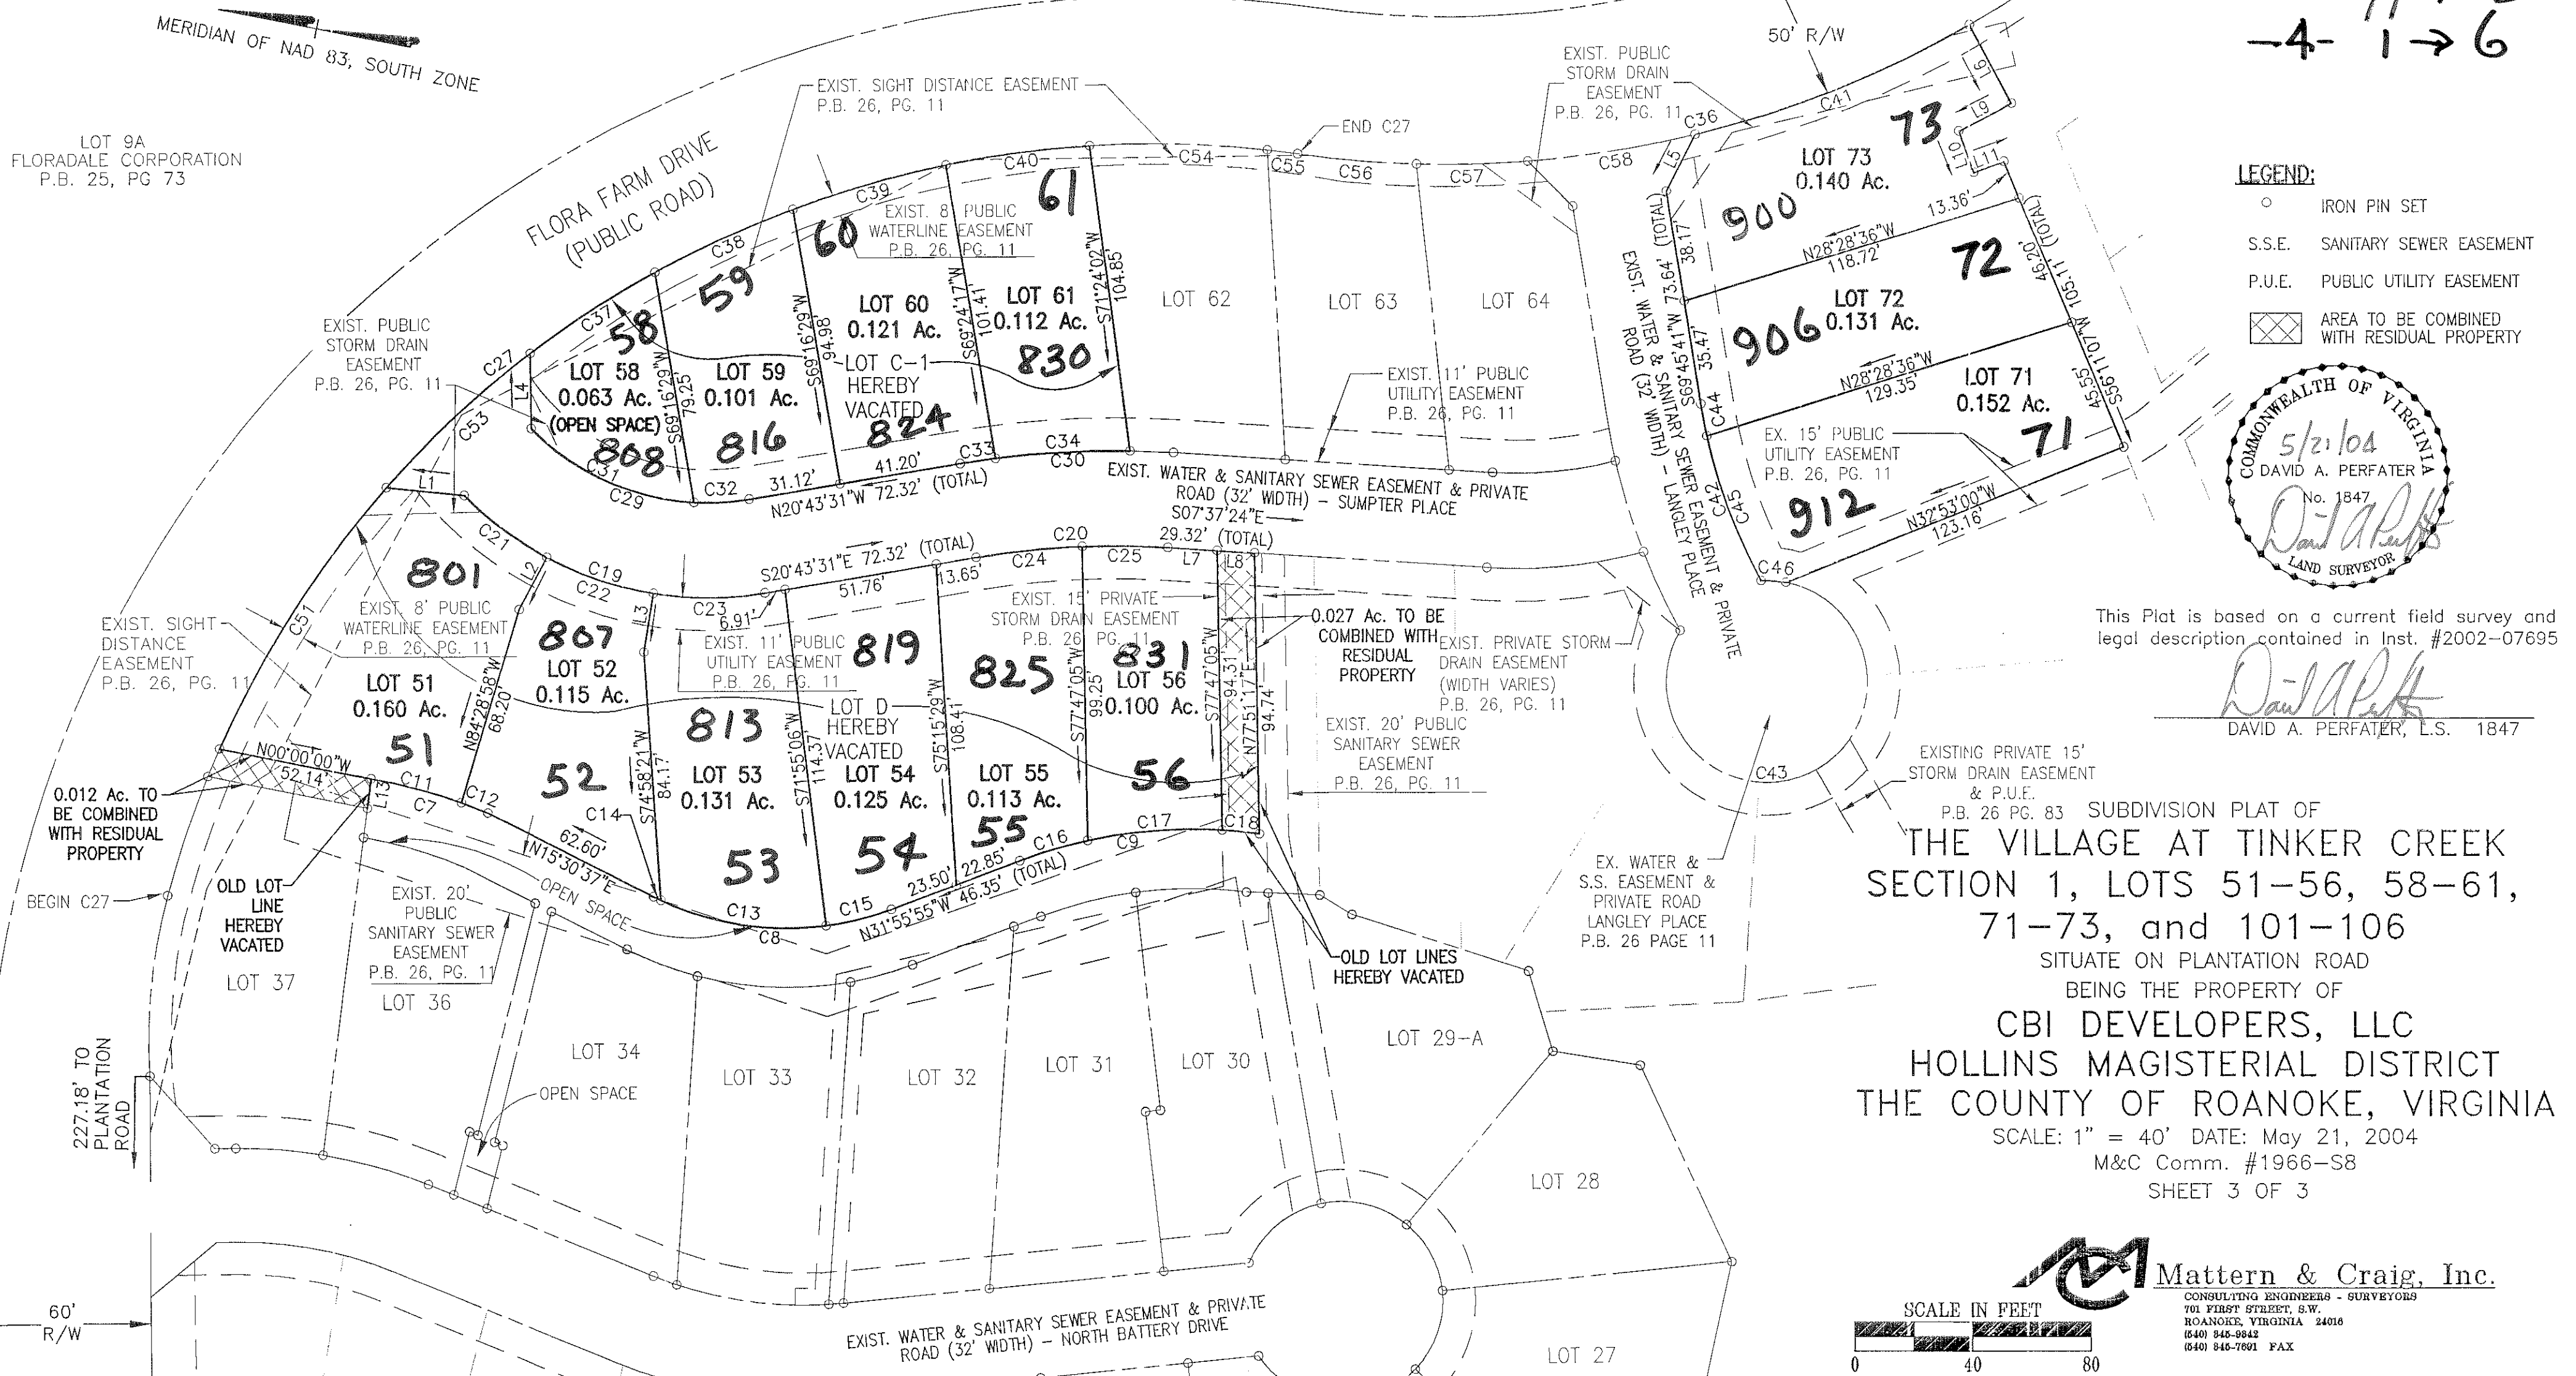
MERIDIAN OF NAD 83, SOUTH ZONE

-4- 1→6

LOT 9A
FLORADALE CORPORATION
P.B. 25, PG 73

FLORA FARM DRIVE
(PUBLIC ROAD)

EXIST. SIGHT DISTANCE EASEMENT
P.B. 26, PG. 11

50' R/W

EXIST. PUBLIC STORM DRAIN EASEMENT
P.B. 26, PG. 11

END C27

C54 C55 C56 C57 C58 C36 C41 C40 C39 C38 C37 C27 C53 C31 C29 C32 C33 C34 C30

L6 L9 L10 L11 L5 L4 L1

LOT 73
0.140 Ac.
73
900

LEGEND:
○ IRON PIN SET
S.S.E. SANITARY SEWER EASEMENT
P.U.E. PUBLIC UTILITY EASEMENT
AREA TO BE COMBINED WITH RESIDUAL PROPERTY

EXIST. 8' PUBLIC WATERLINE EASEMENT
P.B. 26, PG. 11

61
60
59
58

LOT 60
0.121 Ac.

LOT 61
0.112 Ac.
830

LOT 62 LOT 63 LOT 64

13.36'
N28°28'36"W
118.72'
72
LOT 72
0.131 Ac.
906
N28°28'36"W
129.35'
LOT 71
0.152 Ac.
71

38.17' 73.64' (TOTAL) 35.47' S69°45'41"W
46.20' (TOTAL) 105.11' 45.55' S56°11'07"W

EXIST. WATER & SANITARY SEWER EASEMENT & PRIVATE ROAD (32' WIDTH) - LANGLEY PLACE

EXIST. PUBLIC STORM DRAIN EASEMENT
P.B. 26, PG. 11

LOT 58
0.063 Ac.
(OPEN SPACE)
808

S69°16'29"W 79.25'

LOT 59
0.101 Ac.
816

S69°16'29"W 94.98'

LOT C-1
HEREBY VACATED
824

S69°24'17"W 101.41'
S71°24'02"W 104.85'

EXIST. 11' PUBLIC UTILITY EASEMENT
P.B. 26, PG. 11

EX. 15' PUBLIC UTILITY EASEMENT
P.B. 26, PG. 11

C44 C42 C45 C46
912
N32°53'00"W
123.16'

COMMONWEALTH OF VIRGINIA
5/21/04
DAVID A. PERFATER
No. 1847
LAND SURVEYOR

31.12' 41.20'
N20°43'31"W 72.32' (TOTAL)

EXIST. WATER & SANITARY SEWER EASEMENT & PRIVATE ROAD (32' WIDTH) - SUMPTER PLACE

S07°37'24"E
29.32' (TOTAL)

C21 L2 C19 C22 L3 C23 C20 C24 C25 L7 L8

801

S20°43'31"E 72.32' (TOTAL)
51.76' 13.65'
6.91'

EXIST. SIGHT DISTANCE EASEMENT
P.B. 26, PG. 11

C51

EXIST. 8' PUBLIC WATERLINE EASEMENT
P.B. 26, PG. 11

807
LOT 52
0.115 Ac.

EXIST. 11' PUBLIC UTILITY EASEMENT
P.B. 26, PG. 11

819

EXIST. 15' PRIVATE STORM DRAIN EASEMENT
P.B. 26 PG. 11

825

831
LOT 56
0.100 Ac.

0.027 Ac. TO BE COMBINED WITH RESIDUAL PROPERTY

EXIST. PRIVATE STORM DRAIN EASEMENT
(WIDTH VARIES)
P.B. 26, PG. 11

This Plat is based on a current field survey and legal description contained in Inst. #2002-07695

DAVID A. PERFATER, L.S. 1847

LOT 51
0.160 Ac.
51

N84°28'58"W 68.20'

813
LOT D
HEREBY VACATED

S74°58'21"W 84.17'
S71°55'06"W 114.37'
S75°15'29"W 108.41'
S77°47'05"W 99.25'
S77°47'05"W 94.31'
N77°51'17"E 94.74'

EXIST. 20' PUBLIC SANITARY SEWER EASEMENT
P.B. 26, PG. 11

52
LOT 53
0.131 Ac.
LOT 54
0.125 Ac.
LOT 55
0.113 Ac.
56

C43

EXISTING PRIVATE 15' STORM DRAIN EASEMENT & P.U.E.
P.B. 26 PG. 83

N00°00'00"W
52.14'

0.012 Ac. TO BE COMBINED WITH RESIDUAL PROPERTY

C11 L13 C7 C12 C14

62.60'
N15°30'37"E

53 54 55
C16 C17 C9 C18

23.50' 22.85'
N31°55'55"W 46.35' (TOTAL)

C13 C15 C8

SUBDIVISION PLAT OF
THE VILLAGE AT TINKER CREEK
SECTION 1, LOTS 51-56, 58-61, 71-73, and 101-106
SITUATE ON PLANTATION ROAD
BEING THE PROPERTY OF
CBI DEVELOPERS, LLC
HOLLINS MAGISTERIAL DISTRICT
THE COUNTY OF ROANOKE, VIRGINIA
SCALE: 1" = 40' DATE: May 21, 2004
M&C Comm. #1966-S8
SHEET 3 OF 3

BEGIN C27

OLD LOT LINE HEREBY VACATED

EXIST. 20' PUBLIC SANITARY SEWER EASEMENT
P.B. 26, PG. 11

OPEN SPACE

EX. WATER & S.S. EASEMENT & PRIVATE ROAD LANGLEY PLACE
P.B. 26 PAGE 11

OLD LOT LINES HEREBY VACATED

LOT 37 LOT 36 LOT 34 LOT 33 LOT 32 LOT 31 LOT 30 LOT 29-A

227.18' TO PLANTATION ROAD

OPEN SPACE

LOT 28

60' R/W

EXIST. WATER & SANITARY SEWER EASEMENT & PRIVATE ROAD (32' WIDTH) - NORTH BATTERY DRIVE

LOT 27

SCALE IN FEET
0 40 80

Mattern & Craig, Inc.
CONSULTING ENGINEERS - SURVEYORS
701 FIRST STREET, S.W.
ROANOKE, VIRGINIA 24016
(540) 345-9342
(540) 345-7691 FAX